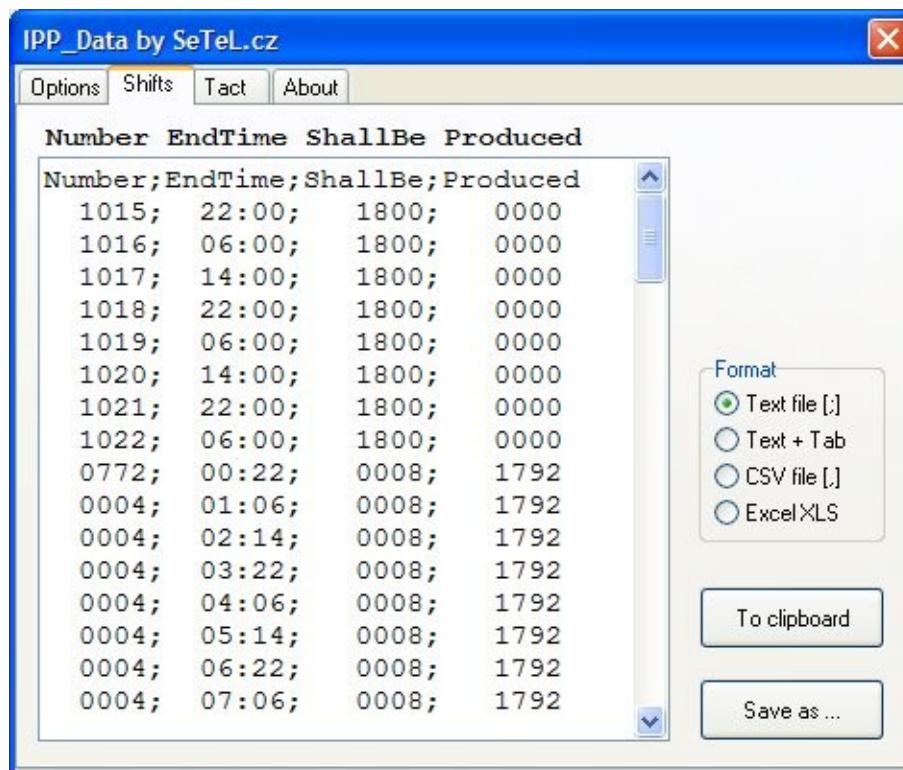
IPP_Data by SeTeL.cz

Options | Shifts | Tact | About

Number EndTime ShallBe Produced

Number;EndTime;ShallBe;Produced
1015; 22:00; 1800; 0000
1016; 06:00; 1800; 0000
1017; 14:00; 1800; 0000
1018; 22:00; 1800; 0000
1019; 06:00; 1800; 0000
1020; 14:00; 1800; 0000
1021; 22:00; 1800; 0000
1022; 06:00; 1800; 0000
0772; 00:22; 0008; 1792
0004; 01:06; 0008; 1792
0004; 02:14; 0008; 1792
0004; 03:22; 0008; 1792
0004; 04:06; 0008; 1792
0004; 05:14; 0008; 1792
0004; 06:22; 0008; 1792
0004; 07:06; 0008; 1792

Format
Text file [;]
Text + Tab
CSV file [,]
Excel XLS

To clipboard

Save as ...